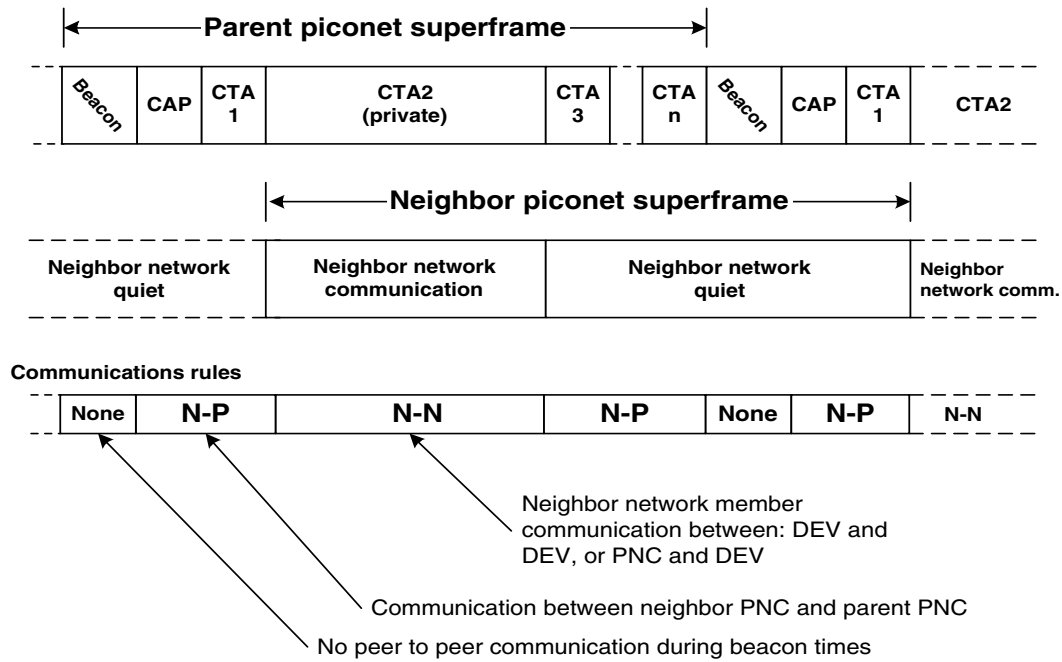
Parent piconet superframe

Beacon
CAP
CTA 1
CTA2 (private)
CTA 3
CTA n
Beacon
CAP
CTA 1
CTA2

Neighbor piconet superframe

Neighbor network quiet
Neighbor network communication
Neighbor network quiet
Neighbor network comm.

Communications rules

| None | N-P | N-N | N-P | None | N-P | N-N |
|---|---|---|---|---|---|---|

Neighbor network member communication between: DEV and DEV, or PNC and DEV

Communication between neighbor PNC and parent PNC

No peer to peer communication during beacon times